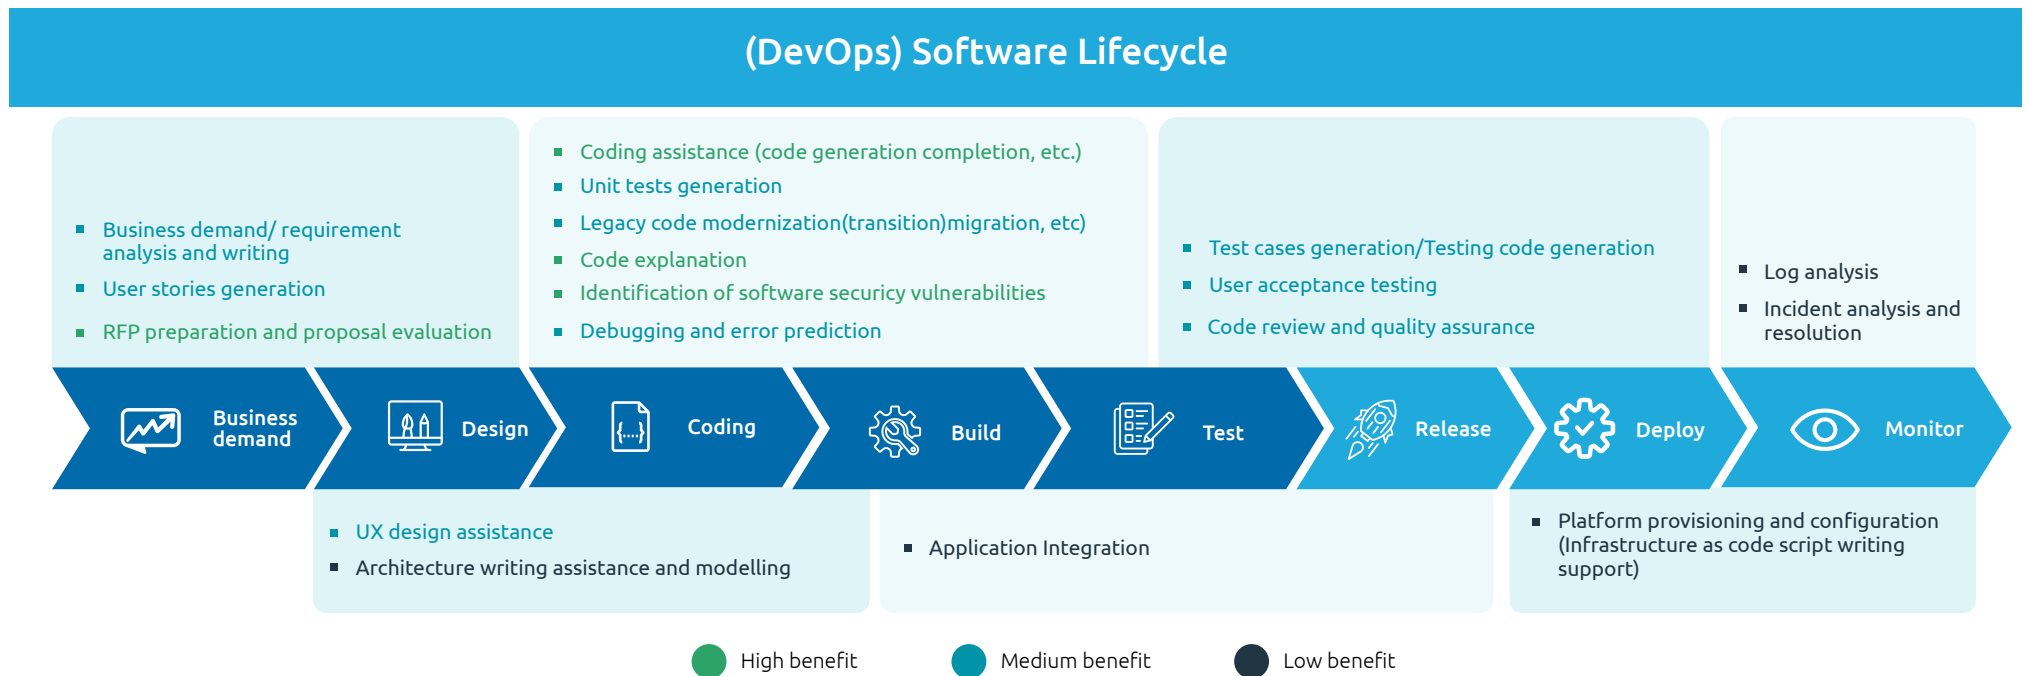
(DevOps) Software Lifecycle

- Business demand/ requirement analysis and writing
- User stories generation
- RFP preparation and proposal evaluation

- Coding assistance (code generation completion, etc.)
- Unit tests generation
- Legacy code modernization(transition)migration, etc)
- Code explanation
- Identification of software security vulnerabilities
- Debugging and error prediction

- Test cases generation/Testing code generation
- User acceptance testing
- Code review and quality assurance

- Log analysis
- Incident analysis and resolution

Business demand

Design

{...}

Coding

Build

Test

Release

Deploy

Monitor

- UX design assistance
- Architecture writing assistance and modelling

- Application Integration

- Platform provisioning and configuration (Infrastructure as code script writing support)

High benefit

Medium benefit

Low benefit